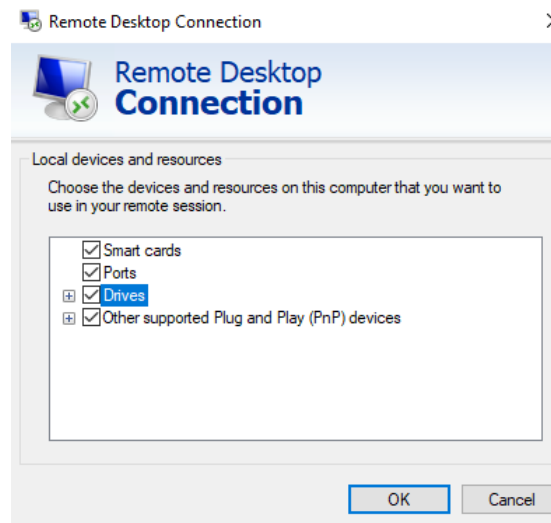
Remote Desktop Connection

Remote Desktop
Connection

Local devices and resources

Choose the devices and resources on this computer that you want to use in your remote session.

Smart cards
Ports
Drives
Other supported Plug and Play (PnP) devices

OK
Cancel